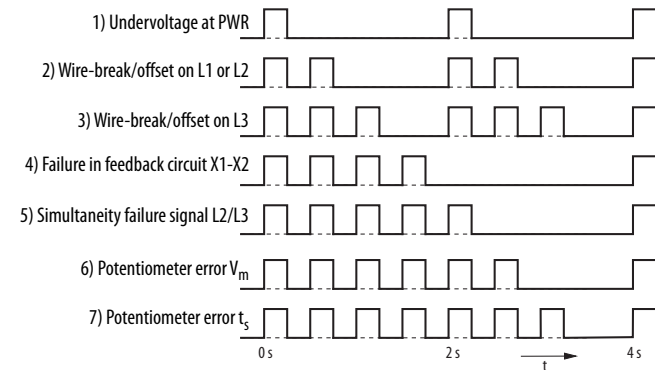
1) Undervoltage at PWR

2) Wire-break/offset on L1 or L2

3) Wire-break/offset on L3

4) Failure in feedback circuit X1-X2

5) Simultaneity failure signal L2/L3

6) Potentiometer error $V_m$

7) Potentiometer error $t_s$

0 s

2 s

t

4 s